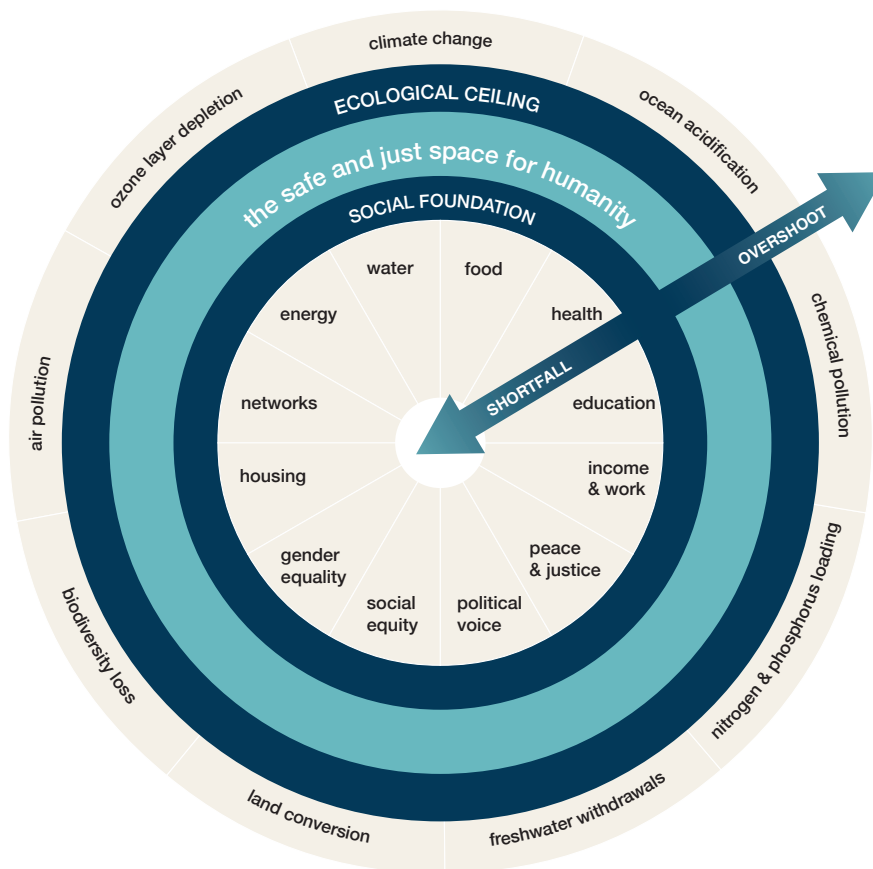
climate change

ocean acidification

chemical pollution

nitrogen & phosphorus loading

freshwater withdrawals

land conversion

biodiversity loss

air pollution

ozone layer depletion

ECOLOGICAL CEILING

the safe and just space for humanity

SOCIAL FOUNDATION

OVERSHOOT

SHORTFALL

water

food

health

education

income & work

peace & justice

political voice

social equity

gender equality

housing

networks

energy